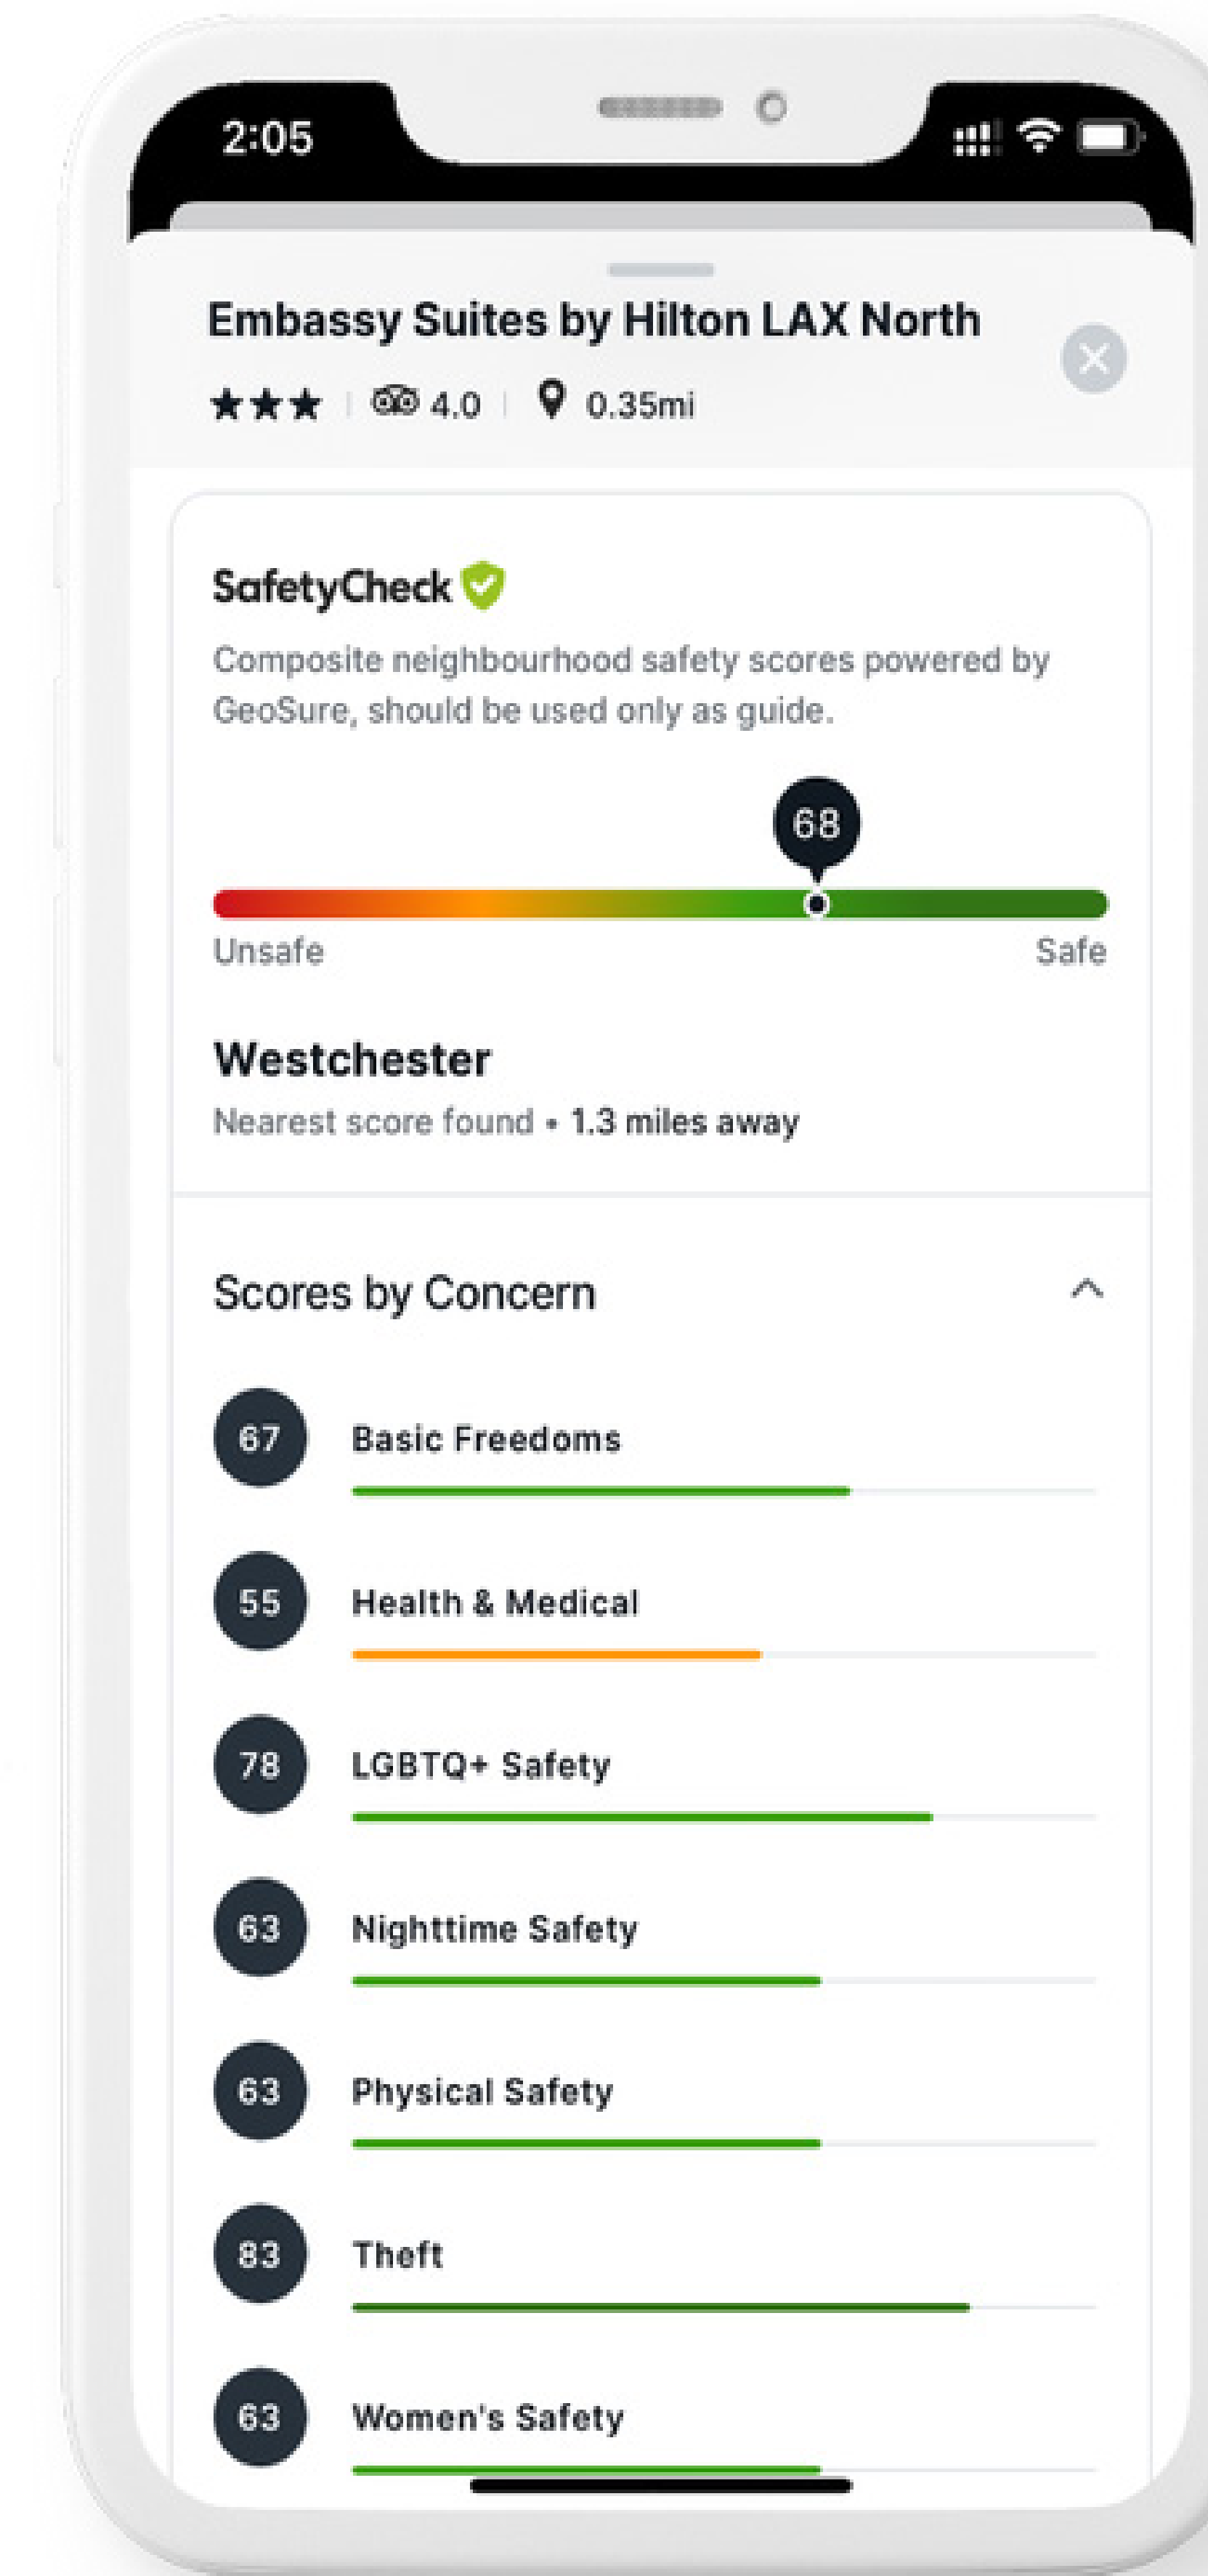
2:05

Embassy Suites by Hilton LAX North

★★★ | 4.0 | 0.35mi

SafetyCheck

Composite neighbourhood safety scores powered by GeoSure, should be used only as guide.

68

Unsafe

Safe

Westchester

Nearest score found • 1.3 miles away

Scores by Concern

67 Basic Freedoms

55 Health & Medical

78 LGBTQ+ Safety

63 Nighttime Safety

63 Physical Safety

83 Theft

63 Women's Safety